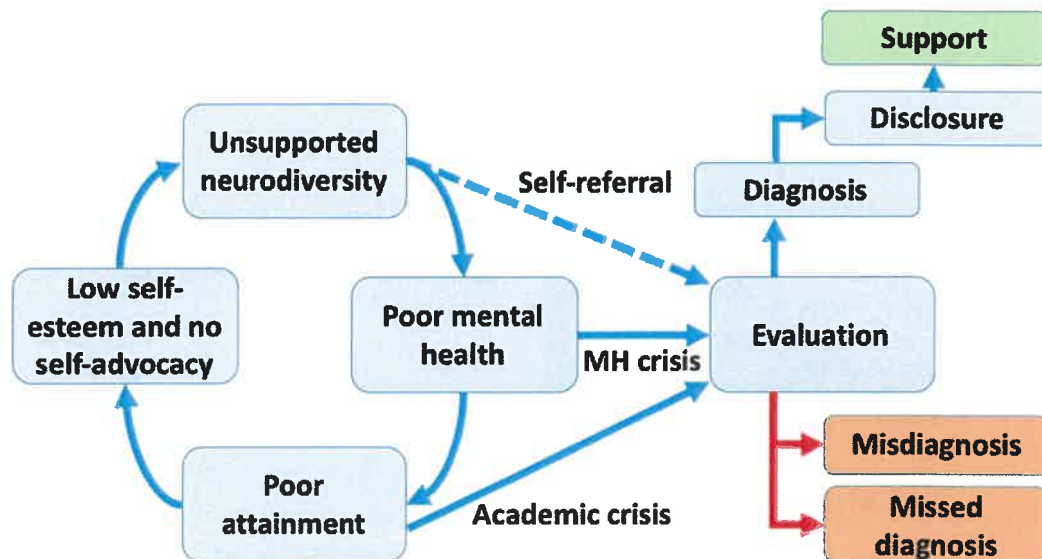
Support

Disclosure

Diagnosis

Unsupported neurodiversity

Self-referral

Low self-esteem and no self-advocacy

Poor mental health

MH crisis

Evaluation

Poor attainment

Academic crisis

Misdiagnosis

Missed diagnosis